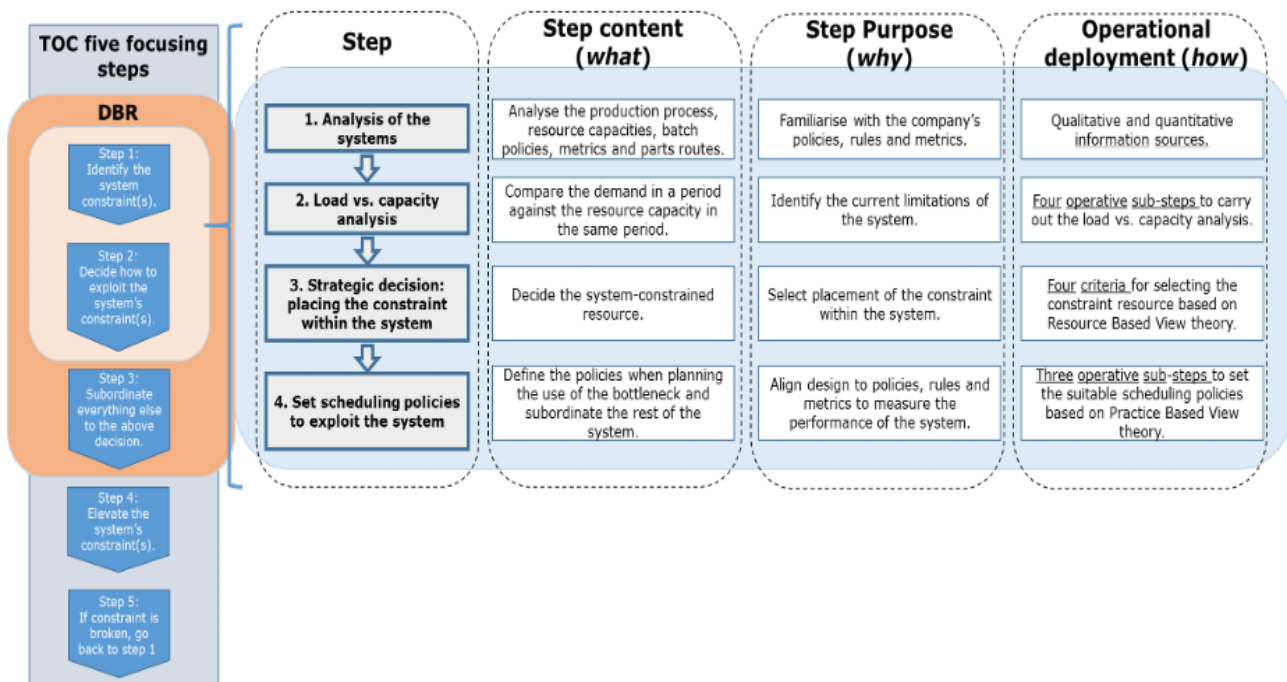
TOC five focusing steps

DBR

Step 1: Identify the system constraint(s).

Step 2: Decide how to exploit the system's constraint(s).

Step 3: Subordinate everything else to the above decision.

Step 4: Elevate the system's constraint(s).

Step 5: If constraint is broken, go back to step 1

| Step | Step content (*what*) | Step Purpose (*why*) | Operational deployment (*how*) |
|---|---|---|---|
| 1. Analysis of the systems | Analyse the production process, resource capacities, batch policies, metrics and parts routes. | Familiarise with the company's policies, rules and metrics. | Qualitative and quantitative information sources. |
| 2. Load vs. capacity analysis | Compare the demand in a period against the resource capacity in the same period. | Identify the current limitations of the system. | Four operative sub-steps to carry out the load vs. capacity analysis. |
| 3. Strategic decision: placing the constraint within the system | Decide the system-constrained resource. | Select placement of the constraint within the system. | Four criteria for selecting the constraint resource based on Resource Based View theory. |
| 4. Set scheduling policies to exploit the system | Define the policies when planning the use of the bottleneck and subordinate the rest of the system. | Align design to policies, rules and metrics to measure the performance of the system. | Three operative sub-steps to set the suitable scheduling policies based on Practice Based View theory. |